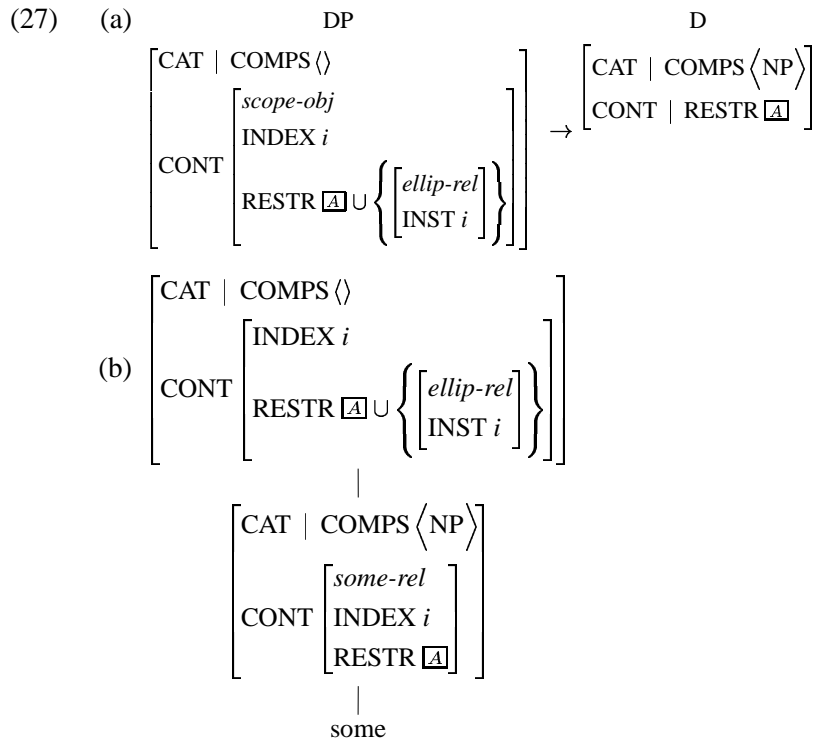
(27) (a) DP $\rightarrow$ D

$\begin{bmatrix} \text{CAT} \mid \text{COMPS} \langle\rangle \\ \text{CONT} \begin{bmatrix} \textit{scope-obj} \\ \text{INDEX } i \\ \text{RESTR } \boxed{A} \cup \left\{ \begin{bmatrix} \textit{ellip-rel} \\ \text{INST } i \end{bmatrix} \right\} \end{bmatrix} \end{bmatrix} \rightarrow \begin{bmatrix} \text{CAT} \mid \text{COMPS} \langle \text{NP} \rangle \\ \text{CONT} \mid \text{RESTR } \boxed{A} \end{bmatrix}$

(b) $\begin{bmatrix} \text{CAT} \mid \text{COMPS} \langle\rangle \\ \text{CONT} \begin{bmatrix} \text{INDEX } i \\ \text{RESTR } \boxed{A} \cup \left\{ \begin{bmatrix} \textit{ellip-rel} \\ \text{INST } i \end{bmatrix} \right\} \end{bmatrix} \end{bmatrix}$

$\begin{bmatrix} \text{CAT} \mid \text{COMPS} \langle \text{NP} \rangle \\ \text{CONT} \begin{bmatrix} \textit{some-rel} \\ \text{INDEX } i \\ \text{RESTR } \boxed{A} \end{bmatrix} \end{bmatrix}$

some